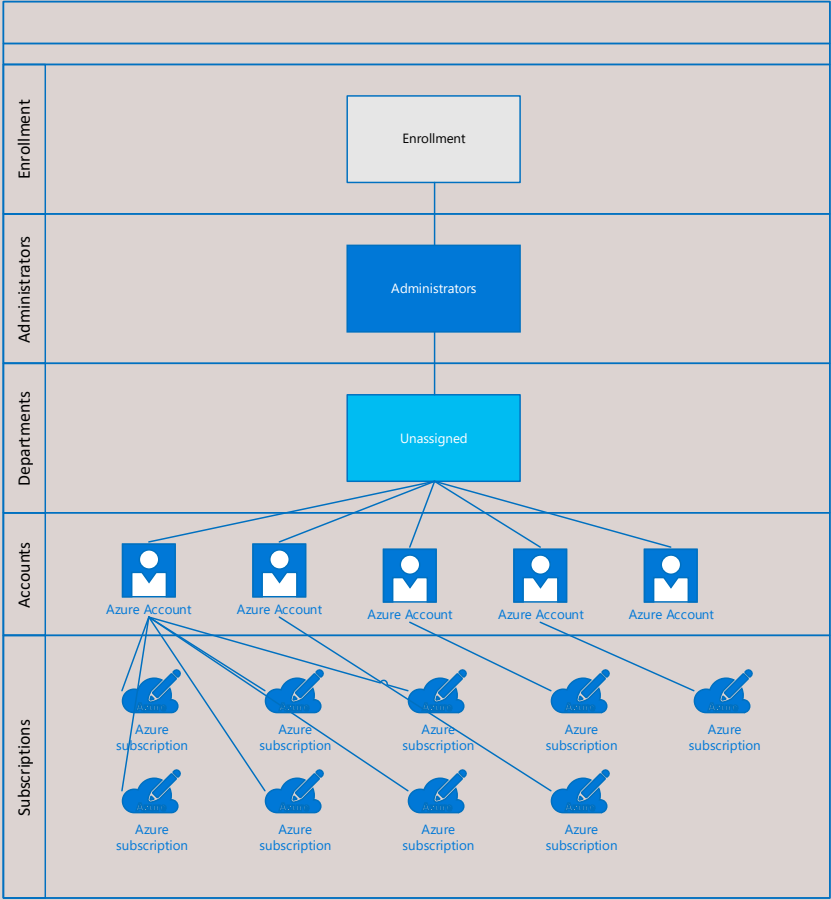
Enrollment

Enrollment

Administrators

Administrators

Departments

Unassigned

Accounts

Azure Account

Azure Account

Azure Account

Azure Account

Azure Account

Subscriptions

Azure subscription

Azure subscription

Azure subscription

Azure subscription

Azure subscription

Azure subscription

Azure subscription

Azure subscription

Azure subscription